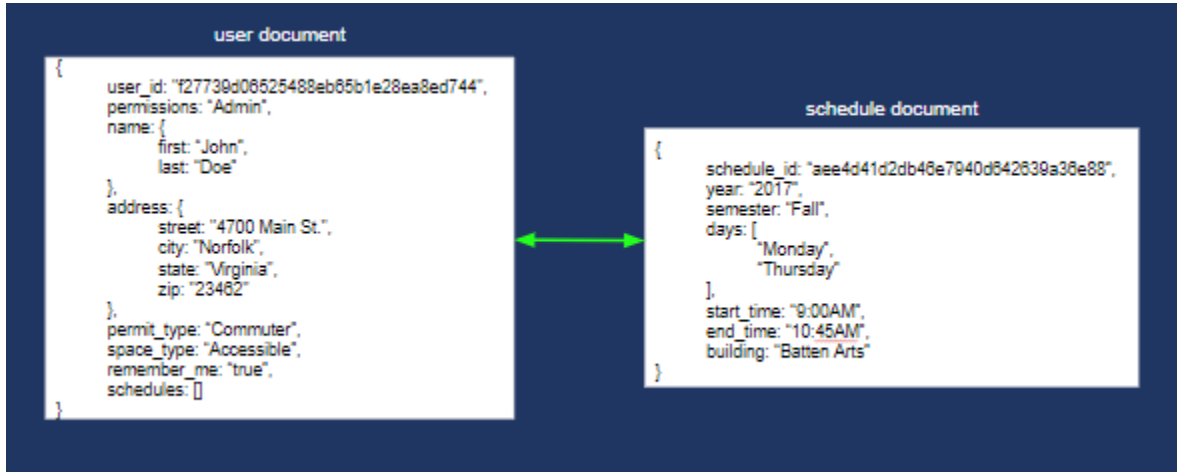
user document

{
user_id: "f27739d06525488eb65b1e28ea8ed744",
permissions: "Admin",
name: {
first: "John",
last: "Doe"
},
address: {
street: "4700 Main St.",
city: "Norfolk",
state: "Virginia",
zip: "23462"
},
permit_type: "Commuter",
space_type: "Accessible",
remember_me: "true",
schedules: []
}

schedule document

{
schedule_id: "aee4d41d2db46e7940d642639a36e88",
year: "2017",
semester: "Fall",
days: [
"Monday",
"Thursday"
],
start_time: "9:00AM",
end_time: "10:45AM",
building: "Batten Arts"
}